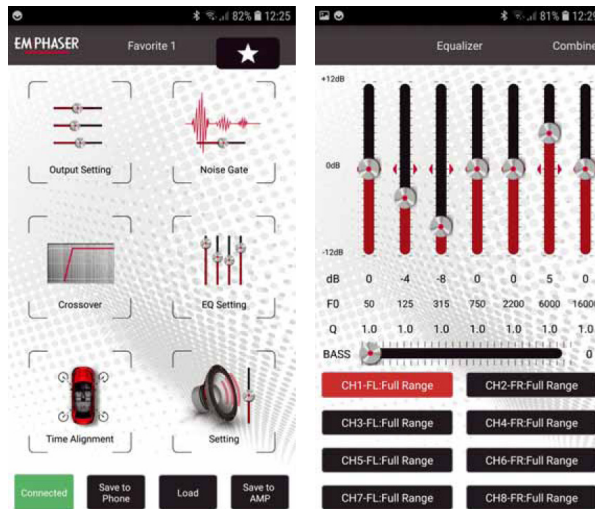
82% 12:25

EMPHASER Favorite 1

Output Setting

Noise Gate

Crossover

EQ Setting

Time Alignment

Setting

Connected

Save to Phone

Load

Save to AMP

81% 12:2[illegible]

Equalizer

Combine

+12dB

0dB

-12dB

| dB | 0 | -4 | -8 | 0 | 0 | 5 | 0 |
|---|---|---|---|---|---|---|---|
| F0 | 50 | 125 | 315 | 750 | 2200 | 6000 | 1600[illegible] |
| Q | 1.0 | 1.0 | 1.0 | 1.0 | 1.0 | 1.0 | 1.0 |

BASS 0

CH1-FL:Full Range

CH2-FR:Full Range

CH3-FL:Full Range

CH4-FR:Full Range

CH5-FL:Full Range

CH6-FR:Full Range

CH7-FL:Full Range

CH8-FR:Full Range